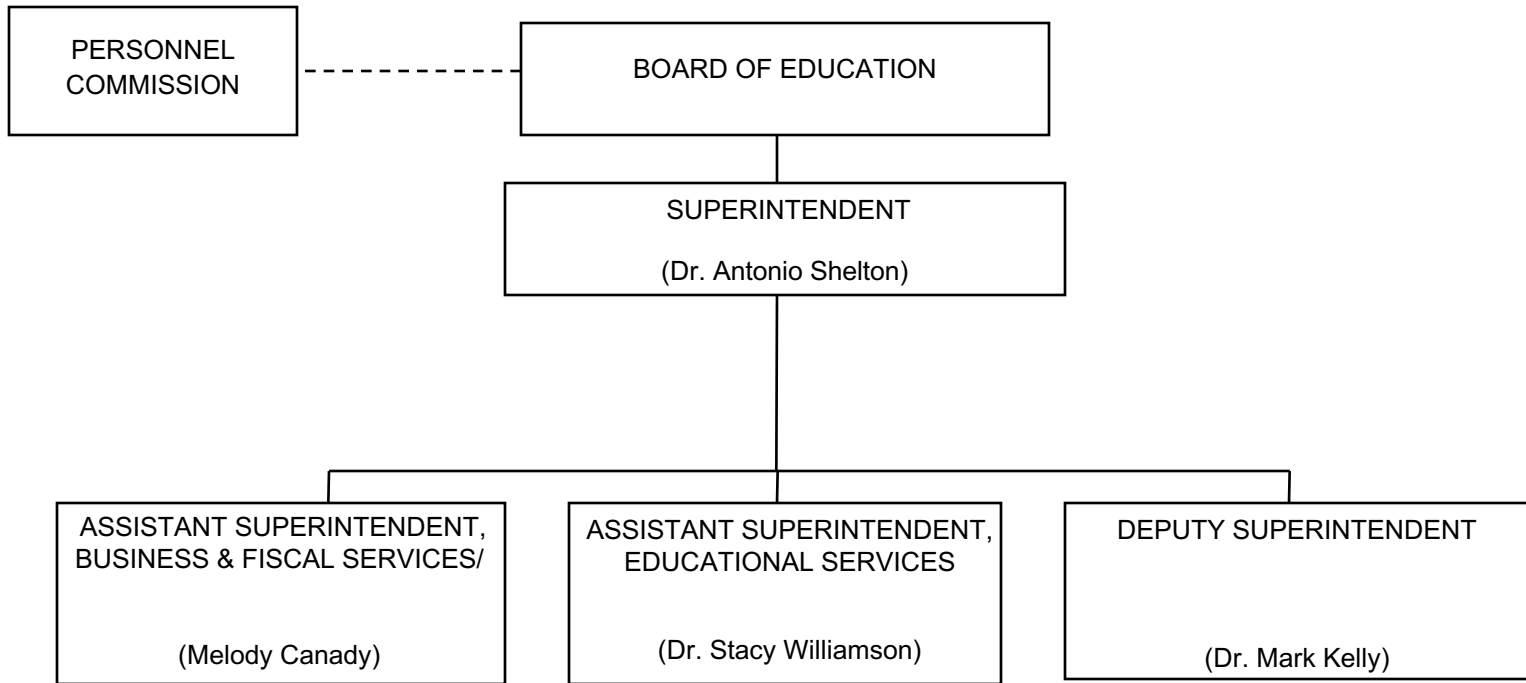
PERSONNEL COMMISSION

BOARD OF EDUCATION

SUPERINTENDENT

(Dr. Antonio Shelton)

ASSISTANT SUPERINTENDENT, BUSINESS & FISCAL SERVICES/

(Melody Canady)

ASSISTANT SUPERINTENDENT, EDUCATIONAL SERVICES

(Dr. Stacy Williamson)

DEPUTY SUPERINTENDENT

(Dr. Mark Kelly)